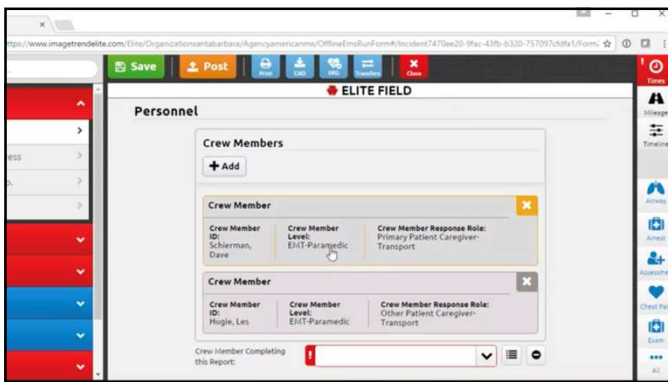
x

https://www.imagetrendelite.com/Elite/Organizationsantabarbara/Agencyamericanme/OfflineEmsRunForm#/Incident7470ee20-9fac-43fb-b320-757097cfdfa1/Form

Save
Post
Print
CAD
ECG
Transfer
Close

ELITE FIELD

Times
Mileage
Timeline

ess
o.

Personnel

Crew Members

+ Add

Crew Member

| Crew Member ID: | Crew Member Level: | Crew Member Response Role: |
|---|---|---|
| Schierman, Dave | EMT-Paramedic | Primary Patient Caregiver-Transport |

Crew Member

| Crew Member ID: | Crew Member Level: | Crew Member Response Role: |
|---|---|---|
| Hugie, Les | EMT-Paramedic | Other Patient Caregiver-Transport |

Crew Member Completing this Report:

Airway
Arrest
Assessme
Chest Pa
Exam
All